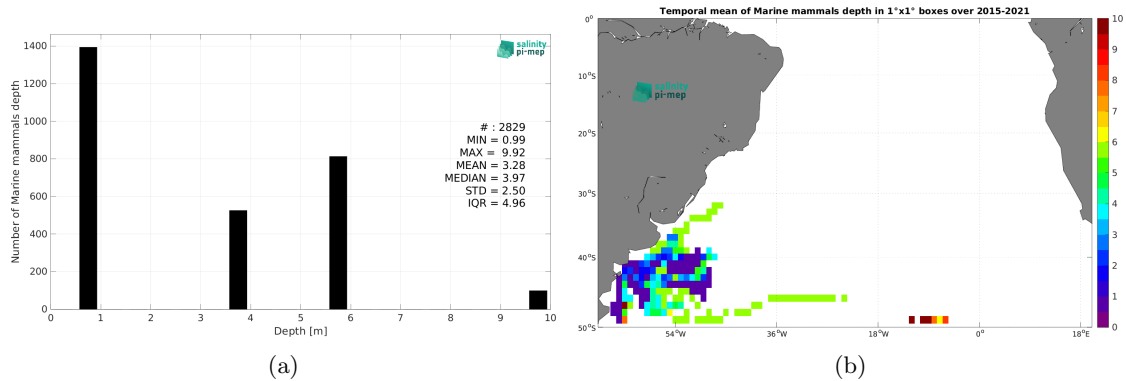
salinity pi-mep

# : 2829
MIN = 0.99
MAX = 9.92
MEAN = 3.28
MEDIAN = 3.97
STD = 2.50
IQR = 4.96

Number of Marine mammals depth

1400
1200
1000
800
600
400
200
0

0 1 2 3 4 5 6 7 8 9 10

Depth [m]

(a)

Temporal mean of Marine mammals depth in 1°x1° boxes over 2015-2021

salinity pi-mep

0°
10°S
20°S
30°S
40°S
50°S

54°W
36°W
18°W
0°
18°E

10
9
8
7
6
5
4
3
2
1
0

(b)